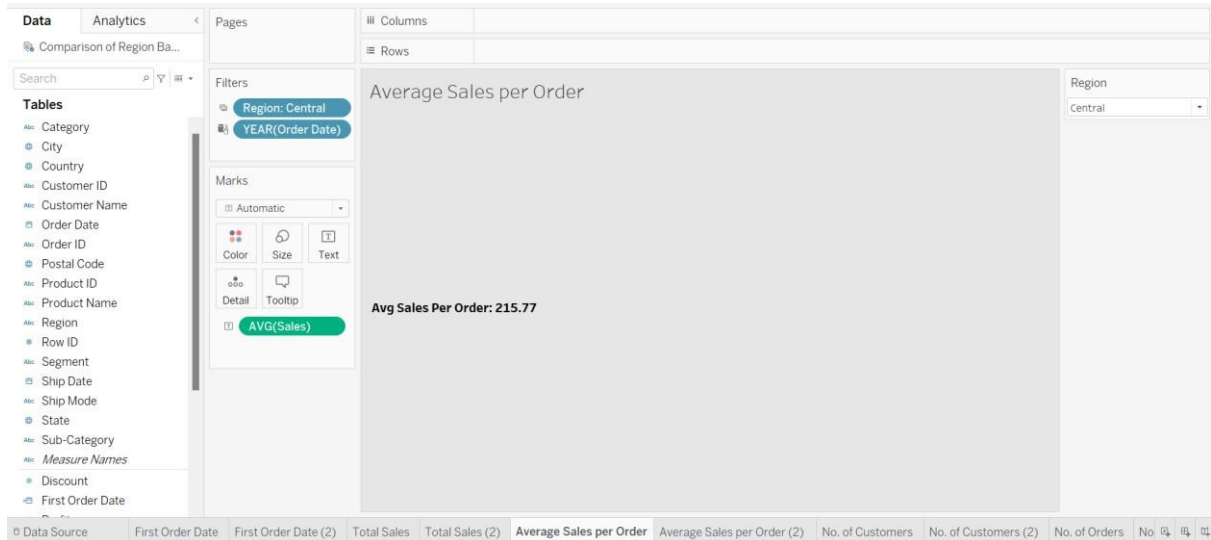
Data Analytics
Comparison of Region Ba...
Search
Tables
Abc Category
City
Country
Abc Customer ID
Abc Customer Name
Order Date
Abc Order ID
Postal Code
Abc Product ID
Abc Product Name
Abc Region
Row ID
Abc Segment
Ship Date
Abc Ship Mode
State
Abc Sub-Category
Abc Measure Names
Discount
First Order Date

Pages

Filters
Region: Central
YEAR(Order Date)

Marks
Automatic
Color Size Text
Detail Tooltip
AVG(Sales)

Columns
Rows

Average Sales per Order

Avg Sales Per Order: 215.77

Region
Central

Data Source First Order Date First Order Date (2) Total Sales Total Sales (2) Average Sales per Order Average Sales per Order (2) No. of Customers No. of Customers (2) No. of Orders No